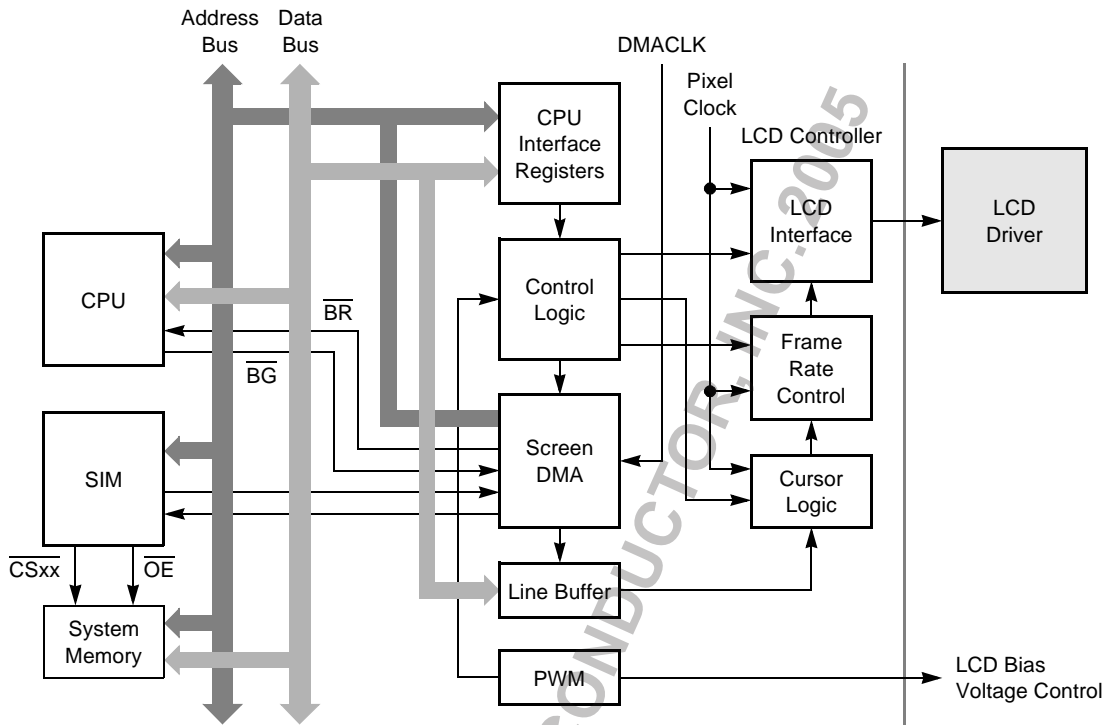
Address Bus
Data Bus
DMACLK
Pixel Clock
CPU Interface Registers
LCD Controller
LCD Interface
LCD Driver
CPU
Control Logic
$\overline{BR}$
$\overline{BG}$
Frame Rate Control
SIM
Screen DMA
Cursor Logic
$\overline{CSxx}$
$\overline{OE}$
System Memory
Line Buffer
PWM
LCD Bias Voltage Control
FREESCALE SEMICONDUCTOR, INC. 2005